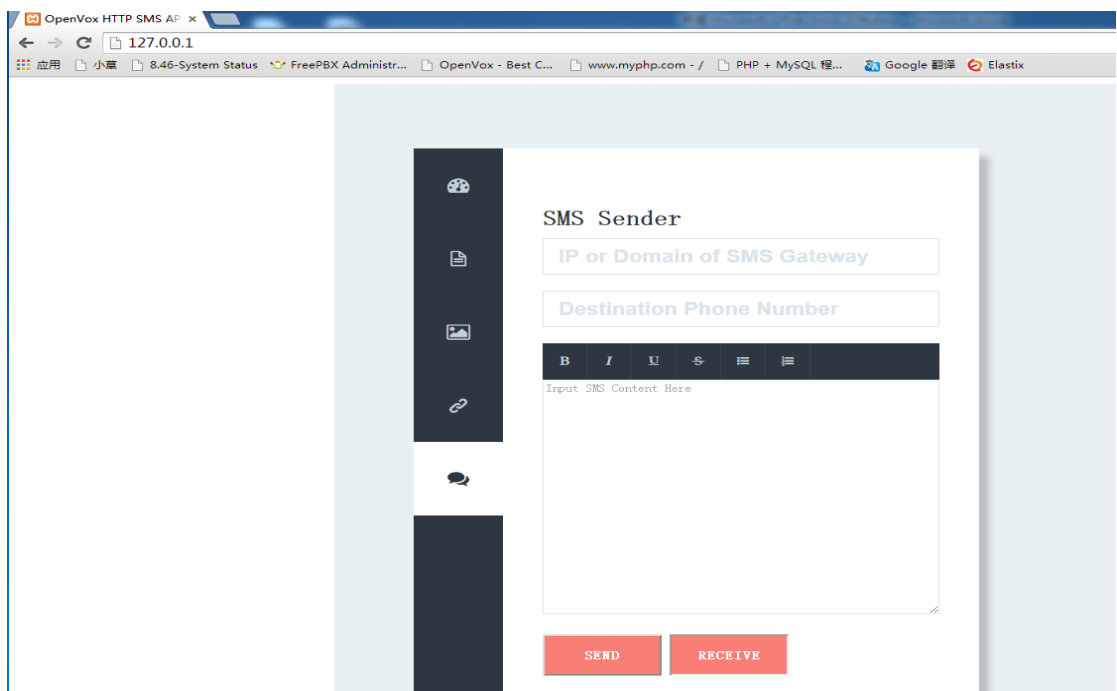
OpenVox HTTP SMS AP ×

127.0.0.1

应用 小草 8.46-System Status FreePBX Administr... OpenVox - Best C... www.myphp.com - / PHP + MySQL 程... Google 翻译 Elastix

SMS Sender

IP or Domain of SMS Gateway

Destination Phone Number

B I U S

Input SMS Content Here

SEND RECEIVE